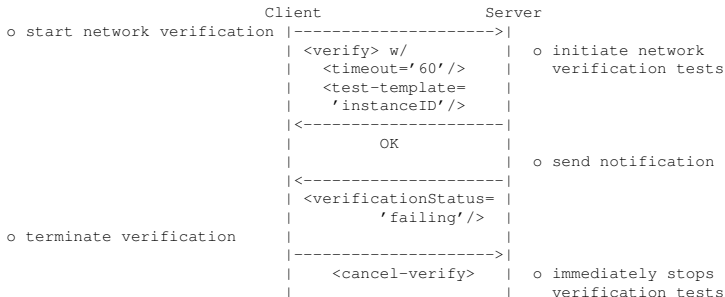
Client Server

o start network verification |--------------------->|
| <verify> w/ | o initiate network
| <timeout='60'/> | verification tests
| <test-template= |
| 'instanceID'/> |
|<---------------------|
| OK |
| | o send notification
|<---------------------|
| <verificationStatus= |
| 'failing'/> |
o terminate verification | |
|--------------------->|
| <cancel-verify> | o immediately stops
| | verification tests